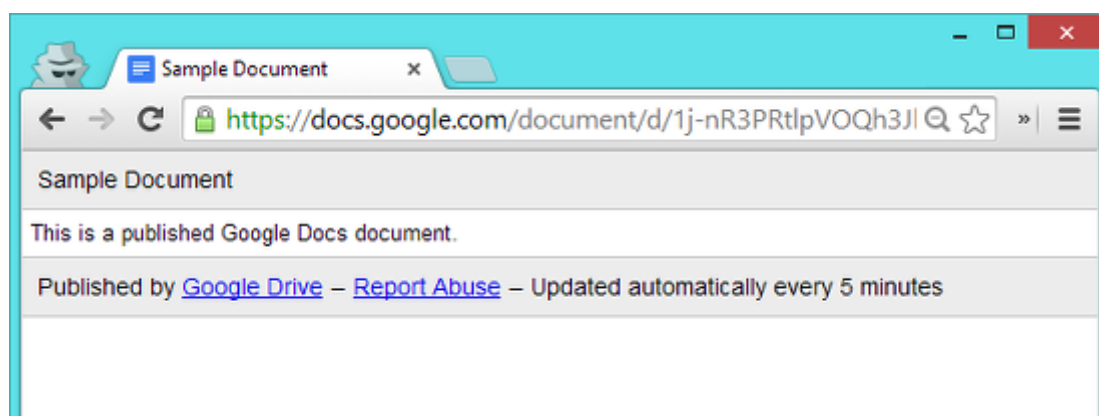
Sample Document

https://docs.google.com/document/d/1j-nR3PRtlpVOQh3Jl

Sample Document

This is a published Google Docs document.

Published by Google Drive – Report Abuse – Updated automatically every 5 minutes